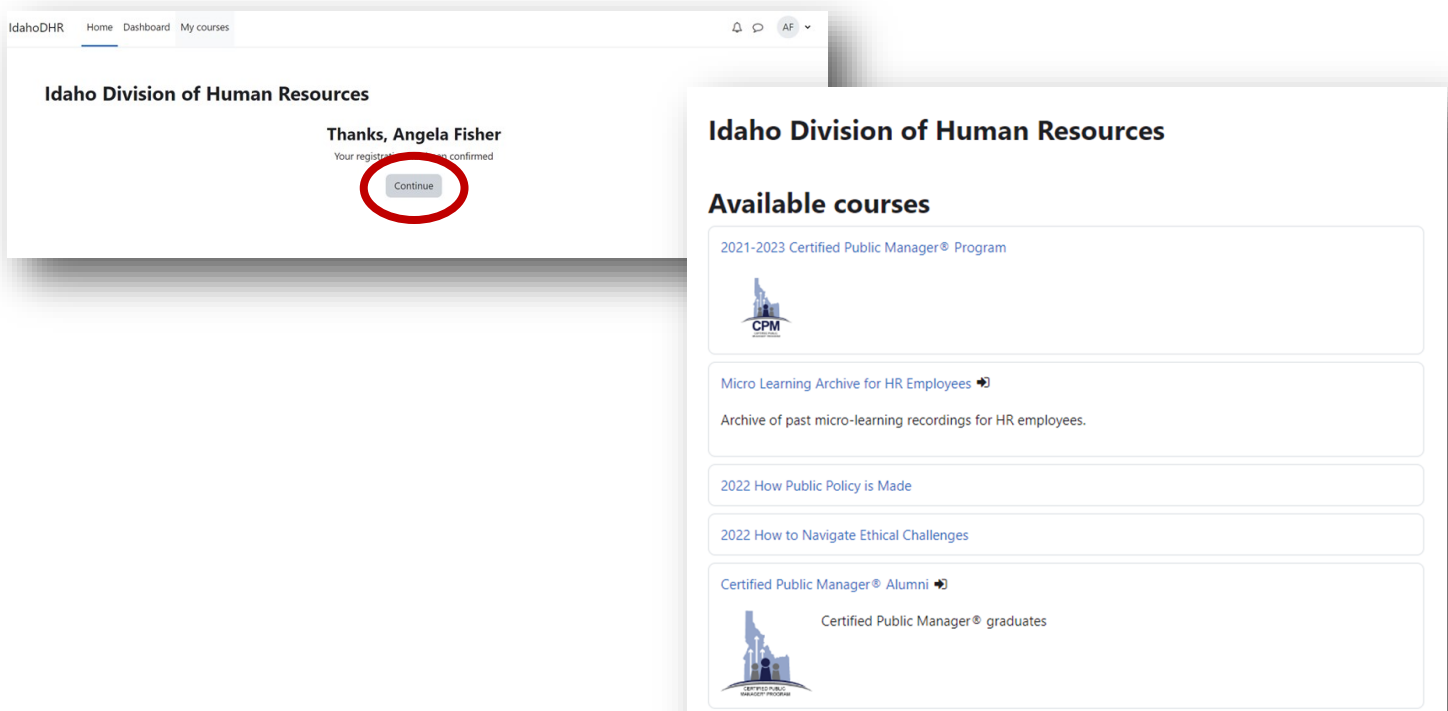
IdahoDHR Home Dashboard My courses

AF

Idaho Division of Human Resources

Thanks, Angela Fisher

Your registrati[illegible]n confirmed

Continue

Idaho Division of Human Resources

Available courses

2021-2023 Certified Public Manager® Program

CPM

Micro Learning Archive for HR Employees

Archive of past micro-learning recordings for HR employees.

2022 How Public Policy is Made

2022 How to Navigate Ethical Challenges

Certified Public Manager® Alumni

Certified Public Manager® graduates

CERTIFIED PUBLIC MANAGER® PROGRAM